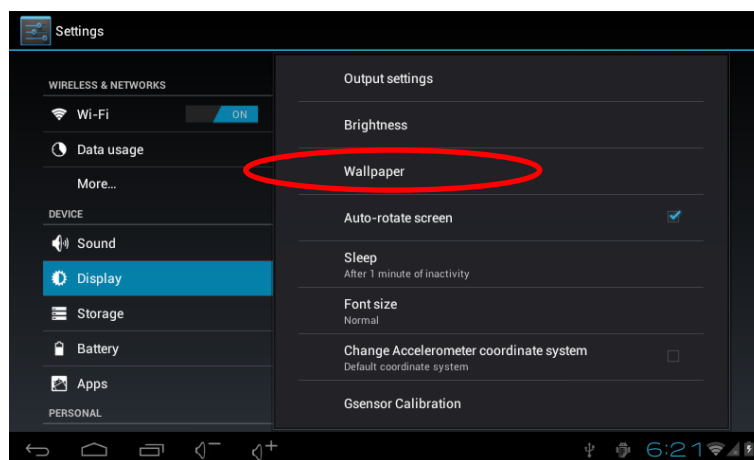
Settings

WIRELESS & NETWORKS

Wi-Fi

ON

Data usage

More...

DEVICE

Sound

Display

Storage

Battery

Apps

PERSONAL

Output settings

Brightness

Wallpaper

Auto-rotate screen

Sleep
After 1 minute of inactivity

Font size
Normal

Change Accelerometer coordinate system
Default coordinate system

Gsensor Calibration

6:21